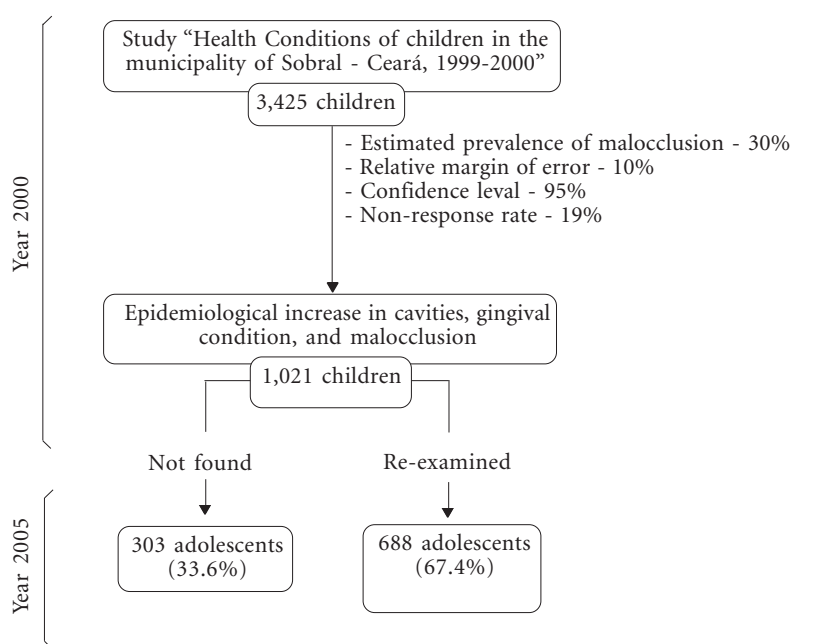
Year 2000

Study "Health Conditions of children in the municipality of Sobral - Ceará, 1999-2000"

3,425 children

- Estimated prevalence of malocclusion - 30%
- Relative margin of error - 10%
- Confidence leval - 95%
- Non-response rate - 19%

Epidemiological increase in cavities, gingival condition, and malocclusion

1,021 children

Not found

Re-examined

Year 2005

303 adolescents (33.6%)

688 adolescents (67.4%)